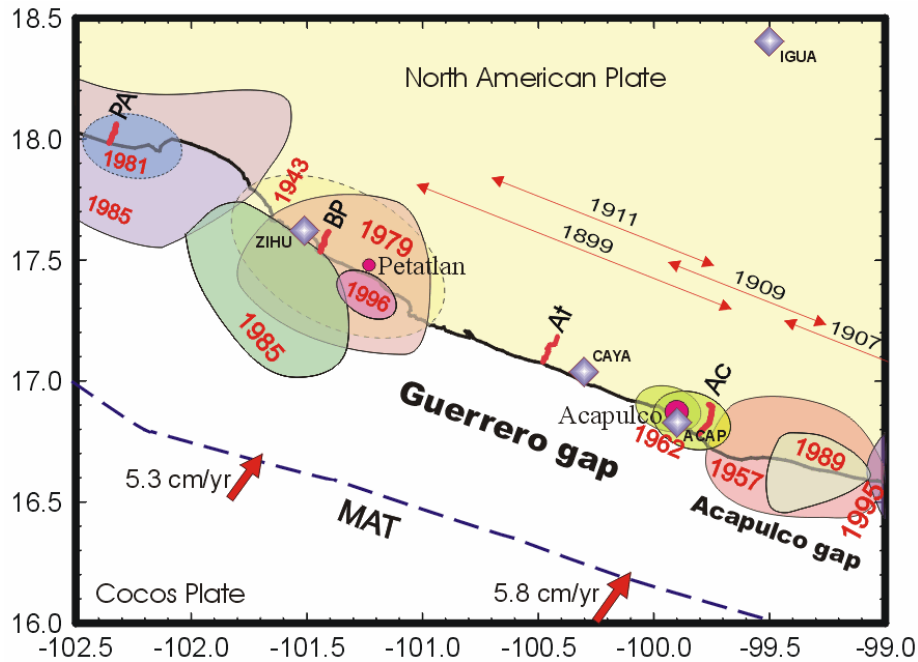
18.5
18.0
17.5
17.0
16.5
16.0
-102.5
-102.0
-101.5
-101.0
-100.5
-100.0
-99.5
-99.0

North American Plate
IGUA
PA
1981
1985
1943
ZIHU
BP
1979
Petatlan
1996
1985
1911
1899
1909
1907
At
CAYA
AC
Acapulco
ACAP
1962
Guerrero gap
1989
1957
1995
Acapulco gap
5.3 cm/yr
MAT
5.8 cm/yr
Cocos Plate